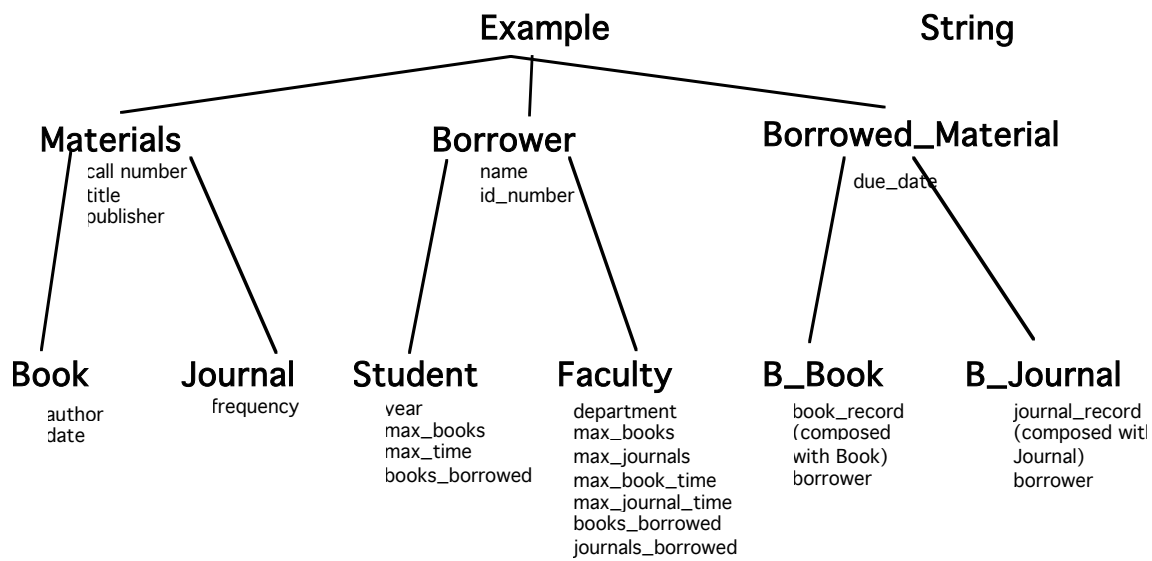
Example

String

Materials
call number
title
publisher

Borrower
name
id_number

Borrowed_Material
due_date

Book
author
date

Journal
frequency

Student
year
max_books
max_time
books_borrowed

Faculty
department
max_books
max_journals
max_book_time
max_journal_time
books_borrowed
journals_borrowed

B_Book
book_record
(composed
with Book)
borrower

B_Journal
journal_record
(composed with
Journal)
borrower